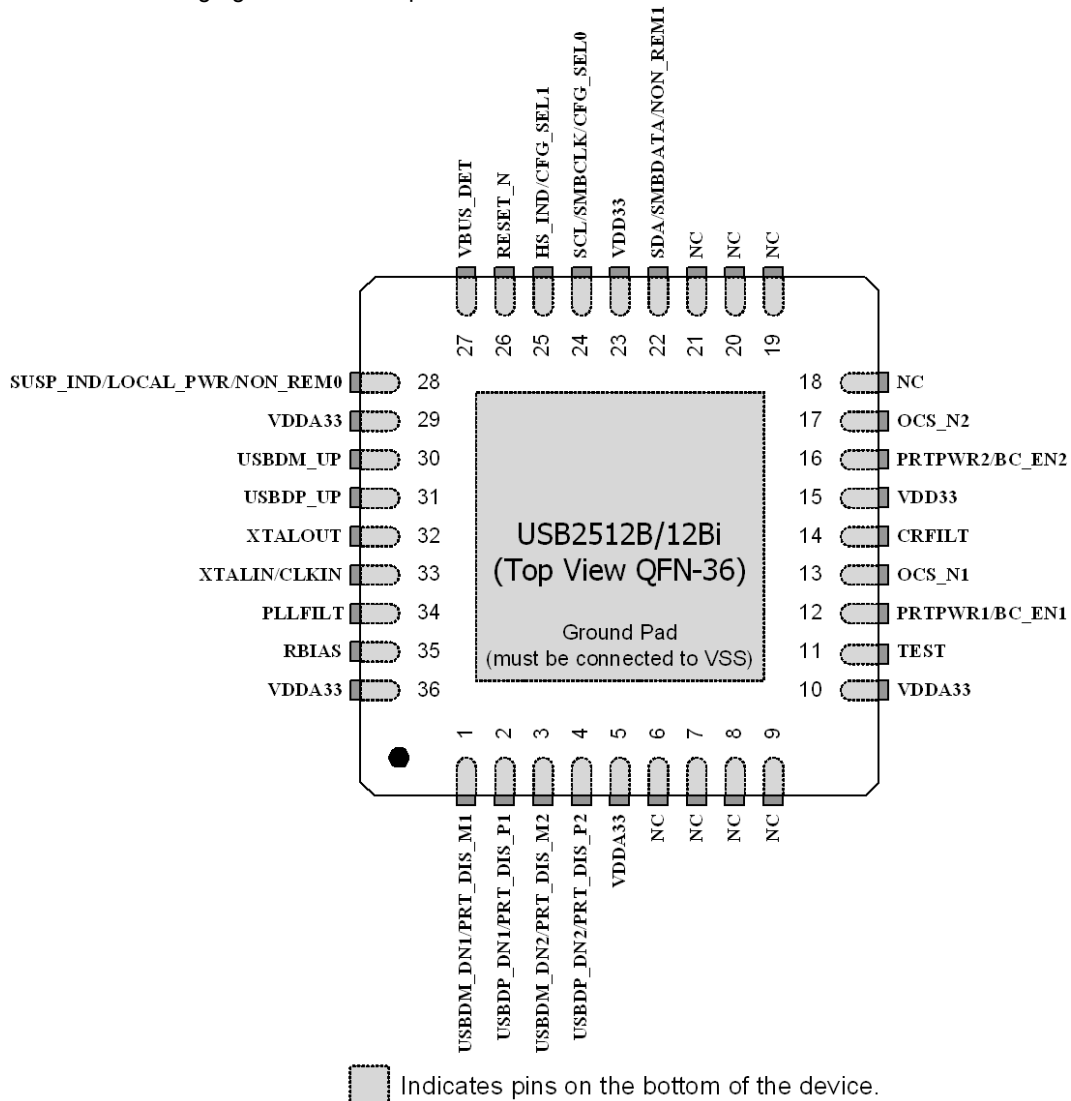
VBUS_DET 27
RESET_N 26
HS_IND/CFG_SEL1 25
SCL/SMBCLK/CFG_SEL0 24
VDD33 23
SDA/SMBDATA/NON_REM1 22
NC 21
NC 20
NC 19

SUSP_IND/LOCAL_PWR/NON_REM0 28
VDDA33 29
USBDM_UP 30
USBDP_UP 31
XTALOUT 32
XTALIN/CLKIN 33
PLLFILT 34
RBIAS 35
VDDA33 36

18 NC
17 OCS_N2
16 PRTPWR2/BC_EN2
15 VDD33
14 CRFILT
13 OCS_N1
12 PRTPWR1/BC_EN1
11 TEST
10 VDDA33

USB2512B/12Bi
(Top View QFN-36)

Ground Pad
(must be connected to VSS)

1 USBDM_DN1/PRT_DIS_M1
2 USBDP_DN1/PRT_DIS_P1
3 USBDM_DN2/PRT_DIS_M2
4 USBDP_DN2/PRT_DIS_P2
5 VDDA33
6 NC
7 NC
8 NC
9 NC

Indicates pins on the bottom of the device.